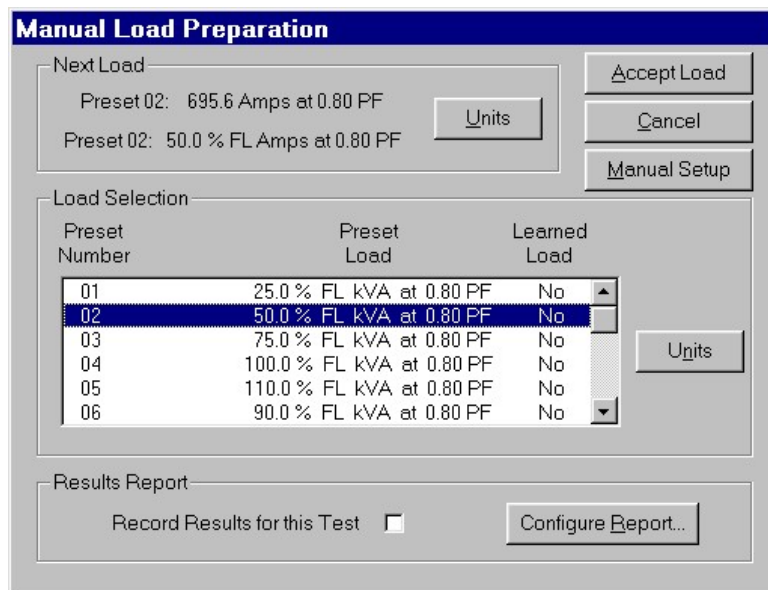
Manual Load Preparation

Next Load

Preset 02: 695.6 Amps at 0.80 PF

Preset 02: 50.0 % FL Amps at 0.80 PF

Units

Accept Load

Cancel

Manual Setup

Load Selection

| Preset Number | Preset Load | Learned Load |
|---|---|---|
| 01 | 25.0 % FL kVA at 0.80 PF | No |
| 02 | 50.0 % FL kVA at 0.80 PF | No |
| 03 | 75.0 % FL kVA at 0.80 PF | No |
| 04 | 100.0 % FL kVA at 0.80 PF | No |
| 05 | 110.0 % FL kVA at 0.80 PF | No |
| 06 | 90.0 % FL kVA at 0.80 PF | No |

Units

Results Report

Record Results for this Test

Configure Report...